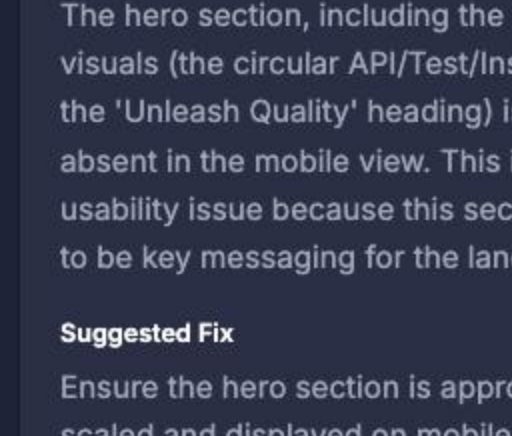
The hero section, including the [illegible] visuals (the circular API/Test/Ins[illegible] the 'Unleash Quality' heading) i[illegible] absent in the mobile view. This i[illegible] usability issue because this sec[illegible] to be key messaging for the lan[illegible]

Suggested Fix

Ensure the hero section is appr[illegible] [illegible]